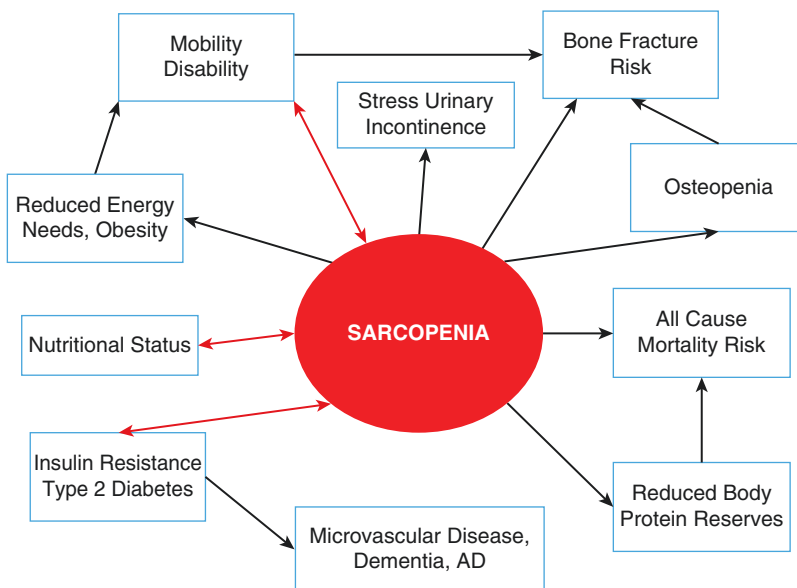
Mobility Disability

Bone Fracture Risk

Stress Urinary Incontinence

Reduced Energy Needs, Obesity

Osteopenia

Nutritional Status

SARCOPENIA

All Cause Mortality Risk

Insulin Resistance Type 2 Diabetes

Reduced Body Protein Reserves

Microvascular Disease, Dementia, AD